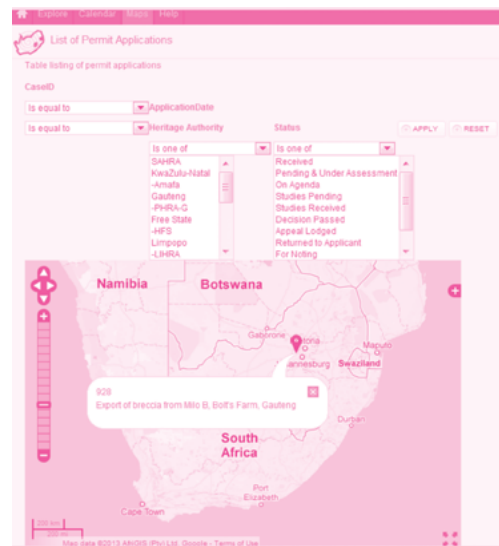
Explore Calendar Maps Help

List of Permit Applications

Table listing of permit applications

CaseID

Is equal to
ApplicationDate

Is equal to
Heritage Authority

Status

APPLY RESET

Is one of
SAHRA
KwaZulu-Natal
-Amafa
Gauteng
-PHRA-G
Free State
-HFS
Limpopo
-LIHRA

Is one of
Received
Pending & Under Assessment
On Agenda
Studies Pending
Studies Received
Decision Passed
Appeal Lodged
Returned to Applicant
For Noting

Namibia
Botswana
Gaborone
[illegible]tona
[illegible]annesburg
Maputo
Swaziland

928
Export of breccia from Milo B, Bolt's Farm, Gauteng

Durban
South Africa
Port Elizabeth
Cape Town

200 km
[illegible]
Map data ©2013 AfriGIS (Pty) Ltd, Google - Terms of Use